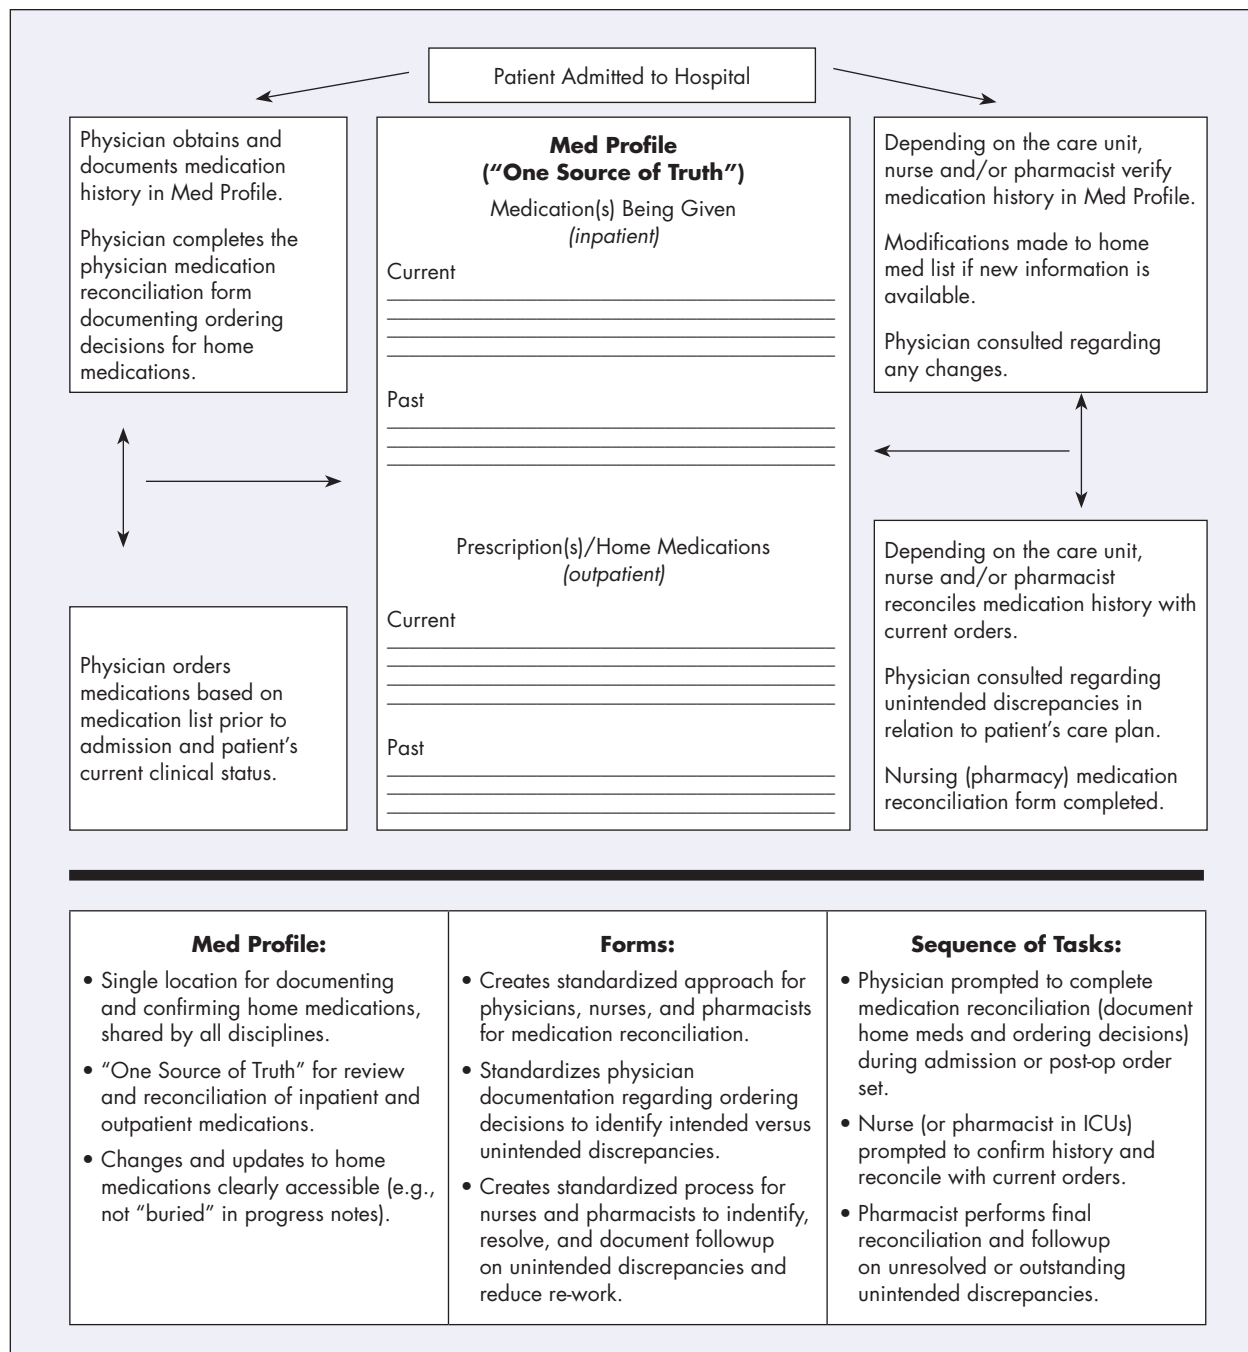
Patient Admitted to Hospital

Physician obtains and documents medication history in Med Profile.

Physician completes the physician medication reconciliation form documenting ordering decisions for home medications.

**Med Profile (“One Source of Truth”)**

Medication(s) Being Given *(inpatient)*

Current

Past

Prescription(s)/Home Medications *(outpatient)*

Current

Past

Depending on the care unit, nurse and/or pharmacist verify medication history in Med Profile.

Modifications made to home med list if new information is available.

Physician consulted regarding any changes.

Physician orders medications based on medication list prior to admission and patient’s current clinical status.

Depending on the care unit, nurse and/or pharmacist reconciles medication history with current orders.

Physician consulted regarding unintended discrepancies in relation to patient’s care plan.

Nursing (pharmacy) medication reconciliation form completed.

**Med Profile:**

• Single location for documenting and confirming home medications, shared by all disciplines.

• “One Source of Truth” for review and reconciliation of inpatient and outpatient medications.

• Changes and updates to home medications clearly accessible (e.g., not “buried” in progress notes).

**Forms:**

• Creates standardized approach for physicians, nurses, and pharmacists for medication reconciliation.

• Standardizes physician documentation regarding ordering decisions to identify intended versus unintended discrepancies.

• Creates standardized process for nurses and pharmacists to indentify, resolve, and document followup on unintended discrepancies and reduce re-work.

**Sequence of Tasks:**

• Physician prompted to complete medication reconciliation (document home meds and ordering decisions) during admission or post-op order set.

• Nurse (or pharmacist in ICUs) prompted to confirm history and reconcile with current orders.

• Pharmacist performs final reconciliation and followup on unresolved or outstanding unintended discrepancies.